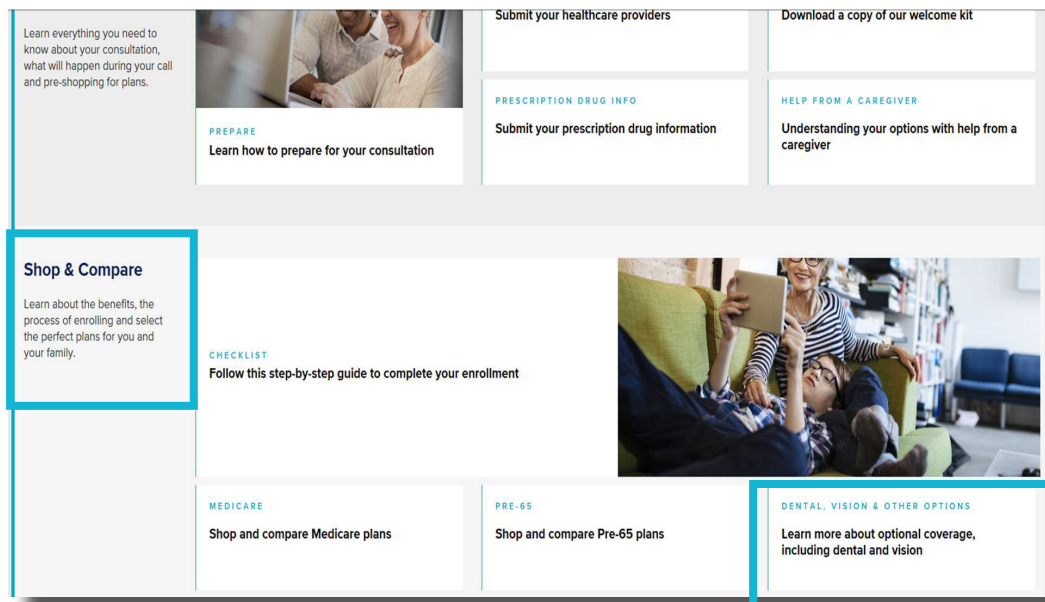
Learn everything you need to know about your consultation, what will happen during your call and pre-shopping for plans.

PREPARE
Learn how to prepare for your consultation

Submit your healthcare providers

PRESCRIPTION DRUG INFO
Submit your prescription drug information

Download a copy of our welcome kit

HELP FROM A CAREGIVER
Understanding your options with help from a caregiver

Shop & Compare

Learn about the benefits, the process of enrolling and select the perfect plans for you and your family.

CHECKLIST
Follow this step-by-step guide to complete your enrollment

MEDICARE
Shop and compare Medicare plans

PRE-65
Shop and compare Pre-65 plans

DENTAL, VISION & OTHER OPTIONS
Learn more about optional coverage, including dental and vision